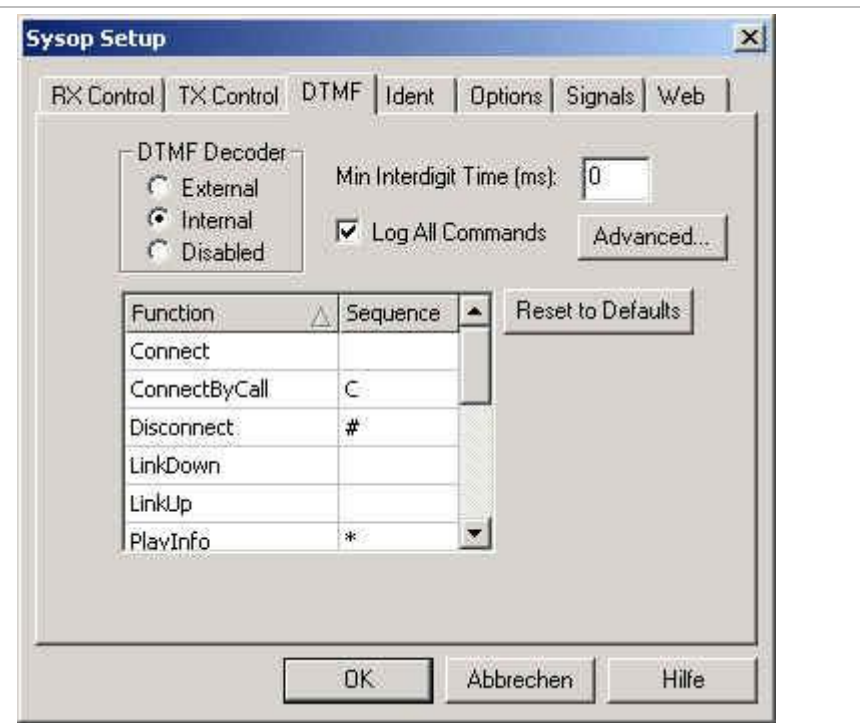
Sysop Setup

RX Control | TX Control | DTMF | Ident | Options | Signals | Web

DTMF Decoder
External
Internal
Disabled

Min Interdigit Time (ms): 0

Log All Commands

Advanced...

| Function | Sequence |
|---|---|
| Connect | |
| ConnectByCall | C |
| Disconnect | # |
| LinkDown | |
| LinkUp | |
| PlayInfo | * |

Reset to Defaults

OK
Abbrechen
Hilfe